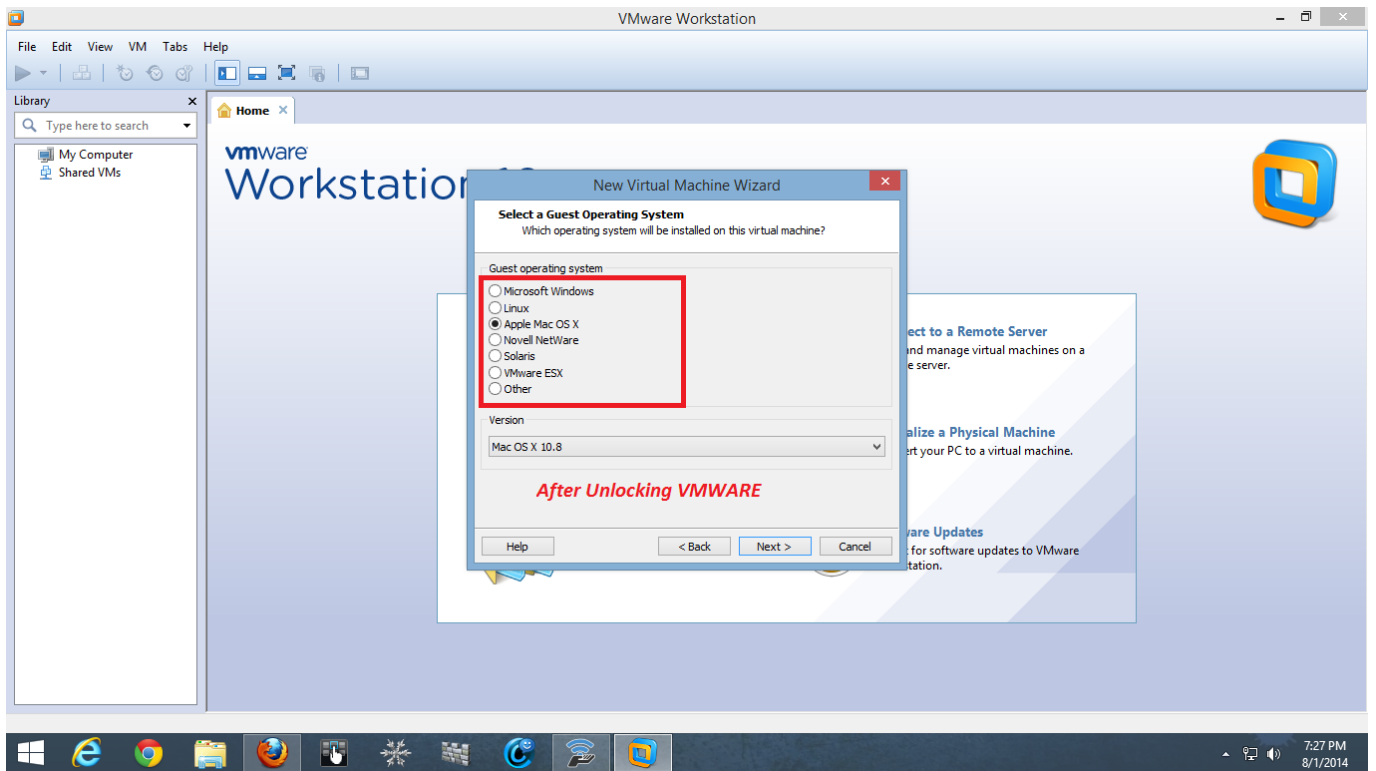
VMware Workstation

File Edit View VM Tabs Help

Library

Type here to search

My Computer
Shared VMs

Home

vmware
Workstation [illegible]

New Virtual Machine Wizard

Select a Guest Operating System
Which operating system will be installed on this virtual machine?

Guest operating system

Microsoft Windows
Linux
Apple Mac OS X
Novell NetWare
Solaris
VMware ESX
Other

Version

Mac OS X 10.8

After Unlocking VMWARE

Help
< Back
Next >
Cancel

ect to a Remote Server
and manage virtual machines on a
e server.

alize a Physical Machine
ert your PC to a virtual machine.

vare Updates
for software updates to VMware
station.

7:27 PM
8/1/2014